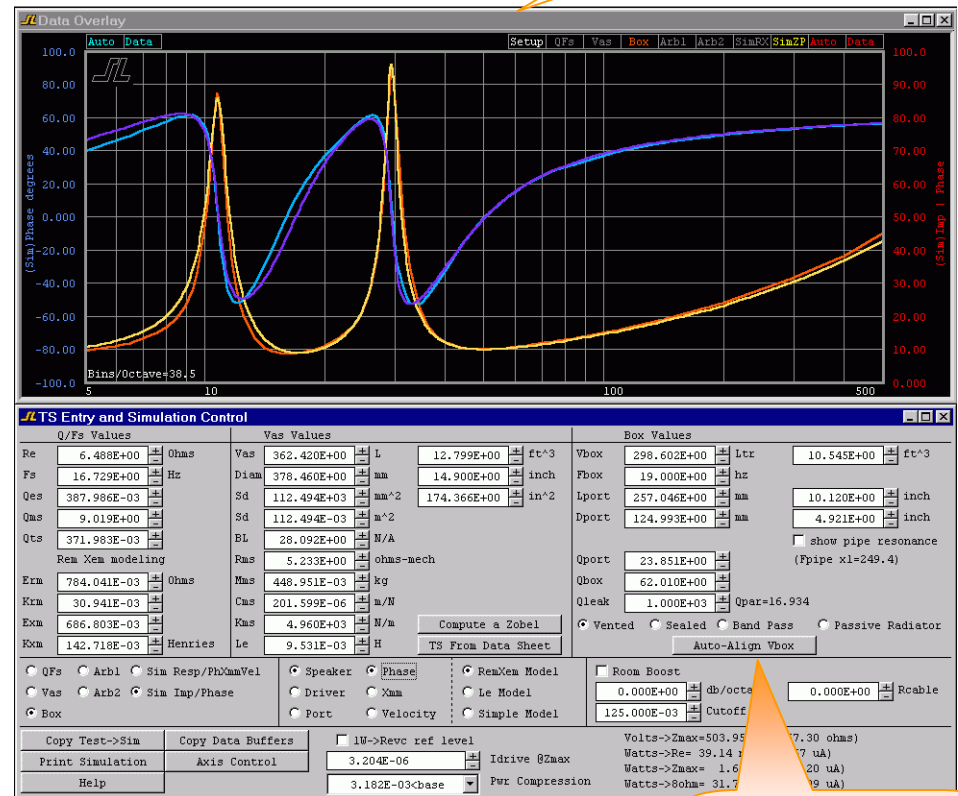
Data Overlay

Auto Data

Setup QFs Vas Box Arb1 Arb2 SimRX SimZP Auto Data

100.0 80.00 60.00 40.00 20.00 0.000 -20.00 -40.00 -60.00 -80.00 -100.0

(Sim)Phase degrees

100.0 90.00 80.00 70.00 60.00 50.00 40.00 30.00 20.00 10.00 0.000

(Sim)Imp | Phase

Bins/Octave=38.5

5 10 100 500

TS Entry and Simulation Control

Q/Fs Values

| Re | 6.488E+00 | Ohms |
|---|---|---|
| Fs | 16.729E+00 | Hz |
| Qes | 387.986E-03 | |
| Qms | 9.019E+00 | |
| Qts | 371.983E-03 | |

Rem Xem modeling

| Erm | 784.041E-03 | Ohms |
|---|---|---|
| Krm | 30.941E-03 | |
| Exm | 686.803E-03 | |
| Kxm | 142.718E-03 | Henries |

Vas Values

| Vas | 362.420E+00 | L | 12.799E+00 | ft^3 |
|---|---|---|---|---|
| Diam | 378.460E+00 | mm | 14.900E+00 | inch |
| Sd | 112.494E+03 | mm^2 | 174.366E+00 | in^2 |
| Sd | 112.494E-03 | m^2 | | |
| BL | 28.092E+00 | N/A | | |
| Rms | 5.233E+00 | ohms-mech | | |
| Mms | 448.951E-03 | kg | | |
| Cms | 201.599E-06 | m/N | | |
| Kms | 4.960E+03 | N/m | | |
| Le | 9.531E-03 | H | | |

Compute a Zobel
TS From Data Sheet

Box Values

| Vbox | 298.602E+00 | Ltr | 10.545E+00 | ft^3 |
|---|---|---|---|---|
| Fbox | 19.000E+00 | hz | | |
| Lport | 257.046E+00 | mm | 10.120E+00 | inch |
| Dport | 124.993E+00 | mm | 4.921E+00 | inch |

show pipe resonance
(Fpipe x1=249.4)

| Qport | 23.851E+00 | |
|---|---|---|
| Qbox | 62.010E+00 | |
| Qleak | 1.000E+03 | Qpar=16.934 |

Vented Sealed Band Pass Passive Radiator
Auto-Align Vbox

QFs Arb1 Sim Resp/PhXmmVel
Vas Arb2 Sim Imp/Phase
Box

Speaker Phase
Driver Xmm
Port Velocity

RemXem Model
Le Model
Simple Model

Room Boost
0.000E+00 db/octe
125.000E-03 Cutoff
0.000E+00 Rcable

Copy Test->Sim
Copy Data Buffers
Print Simulation
Axis Control
Help

1W->Revc ref level
3.204E-06 Idrive @Zmax
3.182E-03<base Pwr Compression

Volts->Zmax=503.95 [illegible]7.30 ohms)
Watts->Re= 39.14 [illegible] uA)
Watts->Zmax= 1.6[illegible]20 uA)
Watts->8ohm= 31.7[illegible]9 uA)